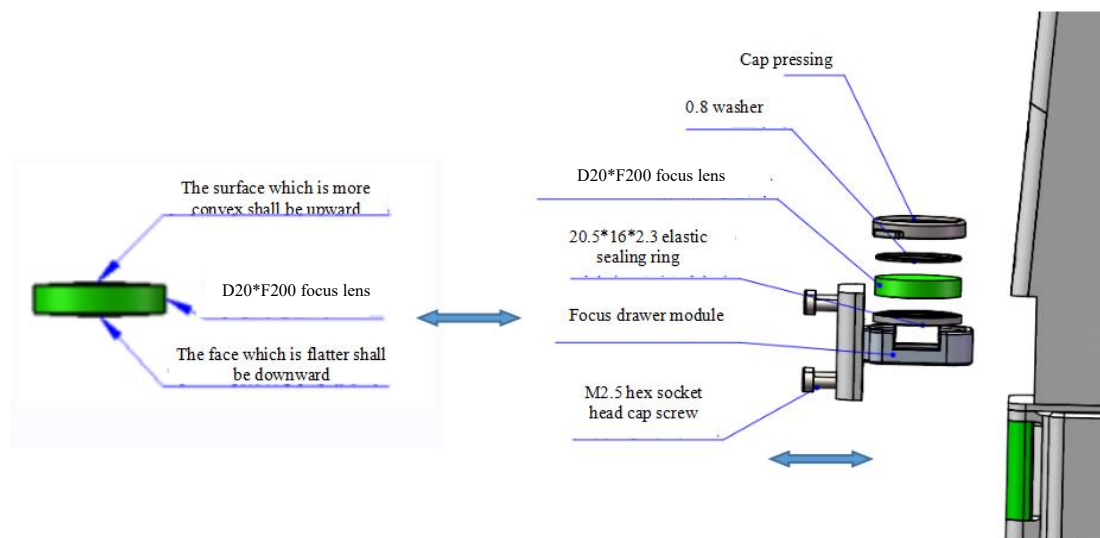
The surface which is more convex shall be upward

D20*F200 focus lens

The face which is flatter shall be downward

Cap pressing

0.8 washer

D20*F200 focus lens

20.5*16*2.3 elastic sealing ring

Focus drawer module

M2.5 hex socket head cap screw